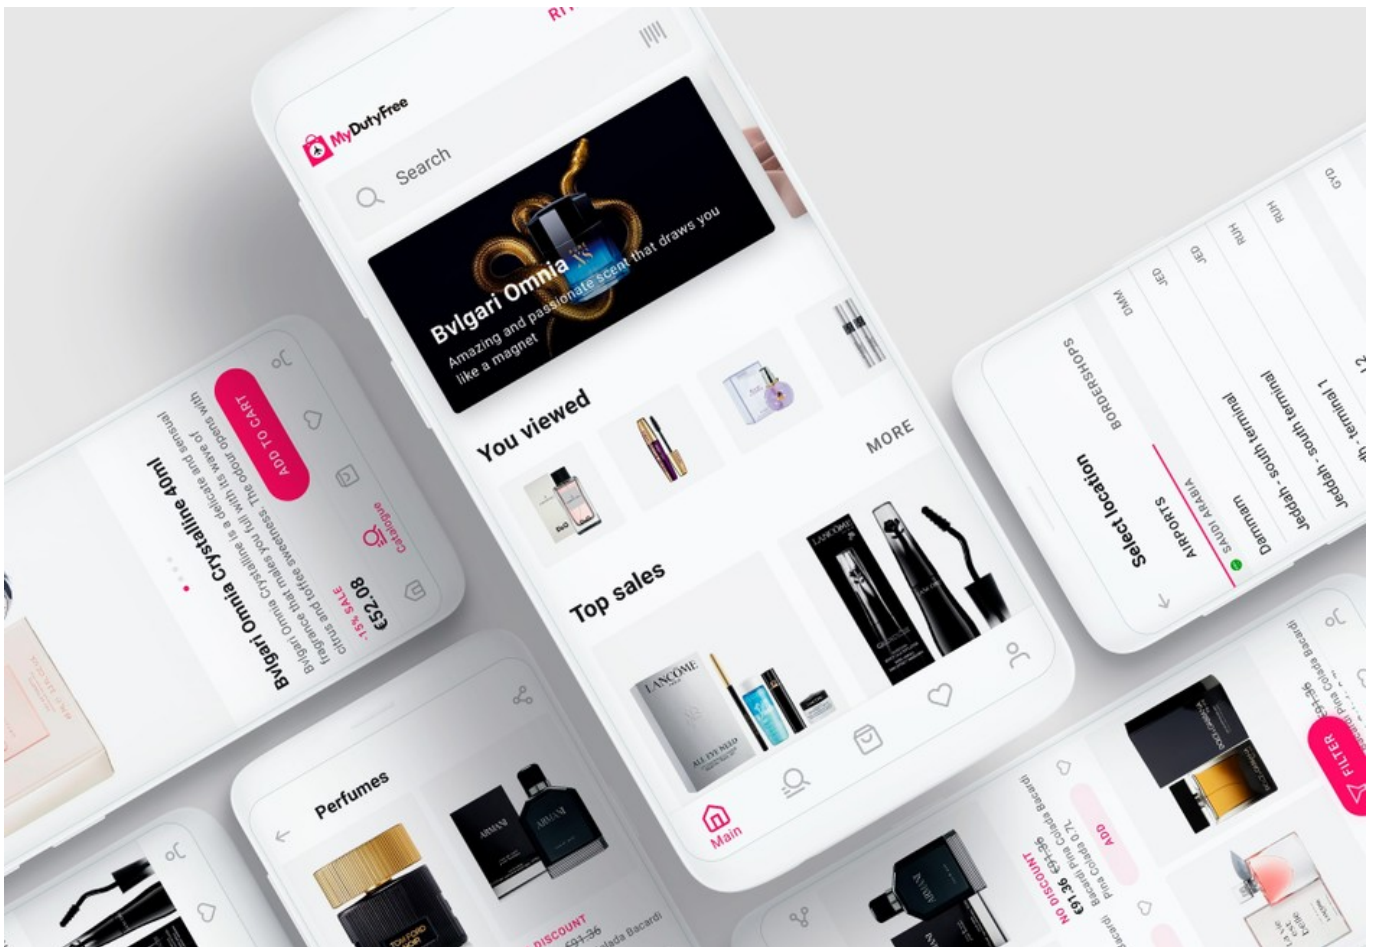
MyDutyFree

Search

Bvlgari Omnia

Amazing and passionate scent that draws you like a magnet

You viewed

MORE

Top sales

Main

Bvlgari Omnia Crystalline 40ml

Bvlgari Omnia Crystalline is a delicate and sensual fragrance that makes you lull with its wave of citrus and toffee sweetness. The odour opens with

ADD TO CART

-15% SALE

€52.08

Catalogue

Perfumes

DISCOUNT

€91.36

Select location

BORDERSHOPS

AIRPORTS

SAUDI ARABIA

Dammam

DMM

Jeddah - south terminal

JED

Jeddah - south terminal

JED

Riyadh - terminal 1

RUH

RUH

GYD

NO DISCOUNT

€91.36

€91.36

Pina Colada 0,7L Bacardi

Pina Colada Bacardi

ADD

FILTER